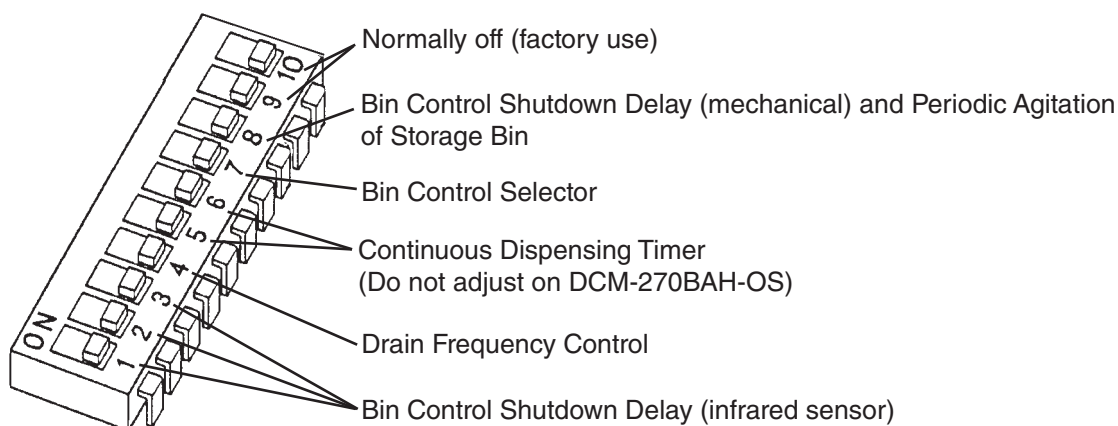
ON
1
2
3
4
5
6
7
8
9
10

Normally off (factory use)

Bin Control Shutdown Delay (mechanical) and Periodic Agitation of Storage Bin

Bin Control Selector

Continuous Dispensing Timer (Do not adjust on DCM-270BAH-OS)

Drain Frequency Control

Bin Control Shutdown Delay (infrared sensor)